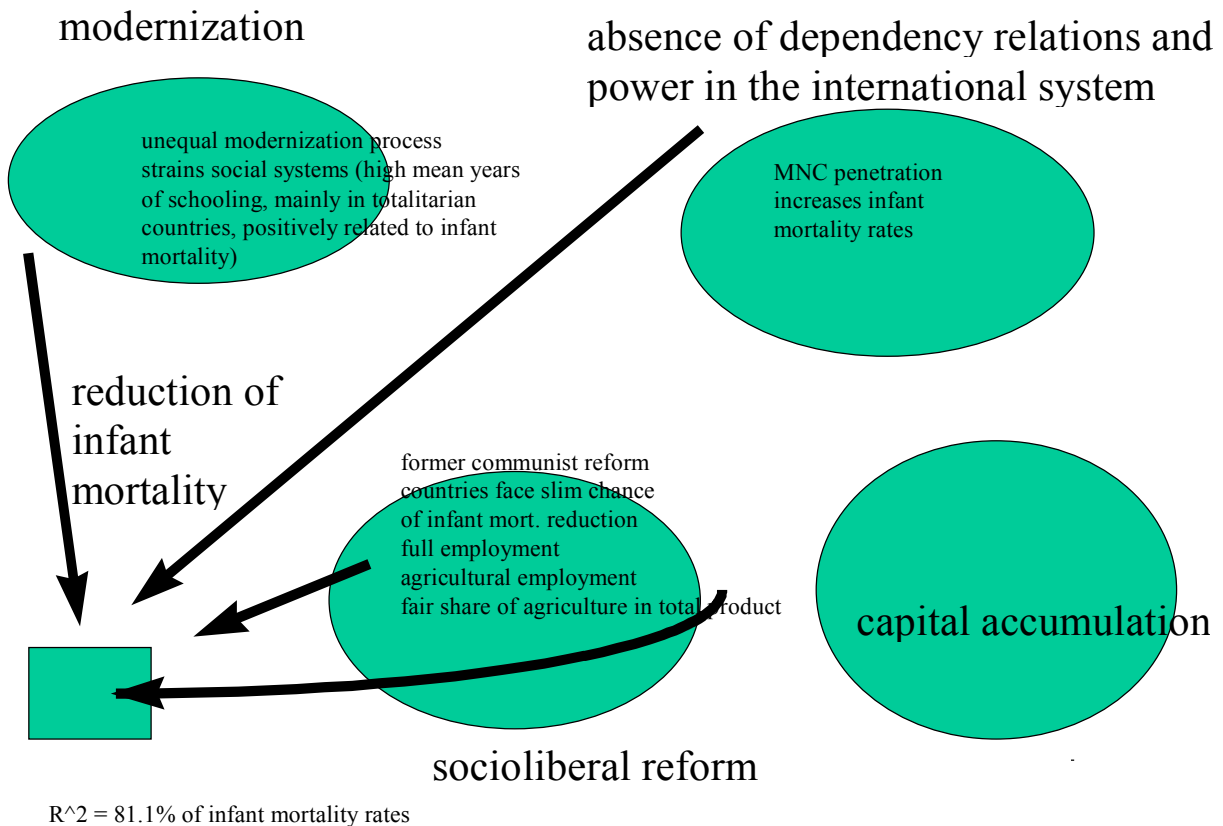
modernization

absence of dependency relations and power in the international system

unequal modernization process strains social systems (high mean years of schooling, mainly in totalitarian countries, positively related to infant mortality)

MNC penetration increases infant mortality rates

reduction of infant mortality

former communist reform countries face slim chance of infant mort. reduction
full employment
agricultural employment
fair share of agriculture in total product

capital accumulation

socioliberal reform

R^2 = 81.1% of infant mortality rates